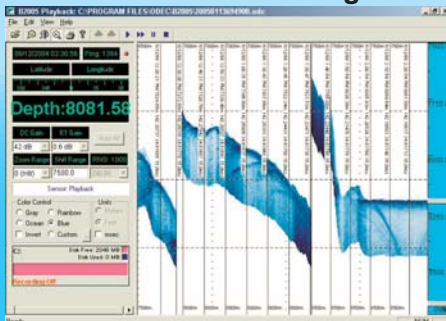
B2005 Playback: C:\PROGRAM FILES\ODEC\B2005\20050113694908.odc

File Edit View Help

8/11/2004 02:30:58 Ping: 1394

Latitude Longitude

Depth:8081.58

DC Gain ET Gain

42 dB 0.6 dB

Auto All

Zoom Range Shift Range RNG 1000

0 (m/t) 7500.0

Sensor: Playback

Color Control
Gray Rainbow
Ocean Blue
Invert Custom

Units
Meters
Feet
msec

Disk Free: 2040 MB
Disk Used: 0 MB

Recording Off

Ready